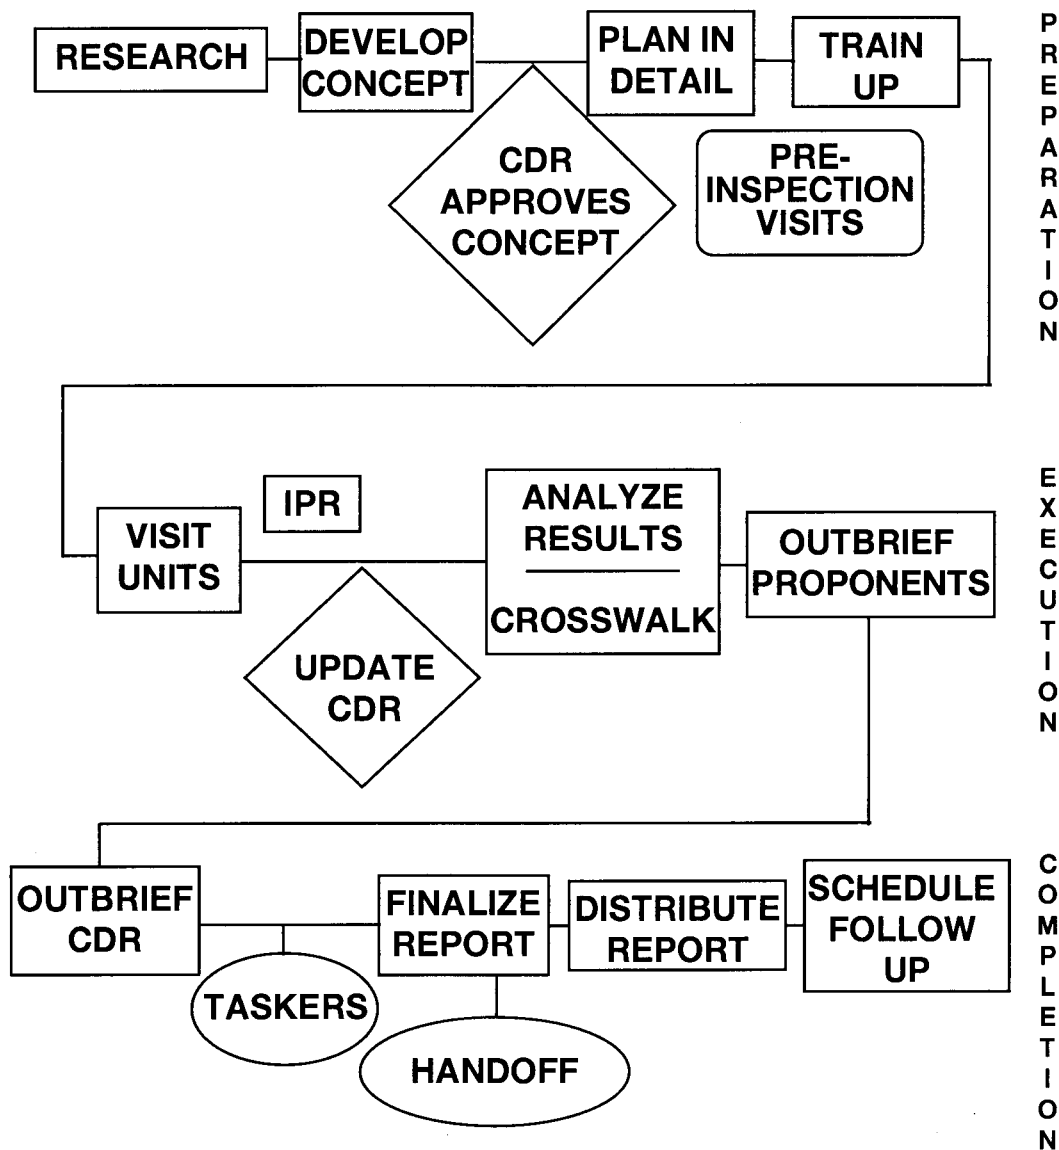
RESEARCH

DEVELOP CONCEPT

PLAN IN DETAIL

TRAIN UP

CDR APPROVES CONCEPT

PRE-INSPECTION VISITS

PREPARATION

IPR

VISIT UNITS

ANALYZE RESULTS

CROSSWALK

OUTBRIEF PROPONENTS

UPDATE CDR

EXECUTION

OUTBRIEF CDR

FINALIZE REPORT

DISTRIBUTE REPORT

SCHEDULE FOLLOW UP

TASKERS

HANDOFF

COMPLETION